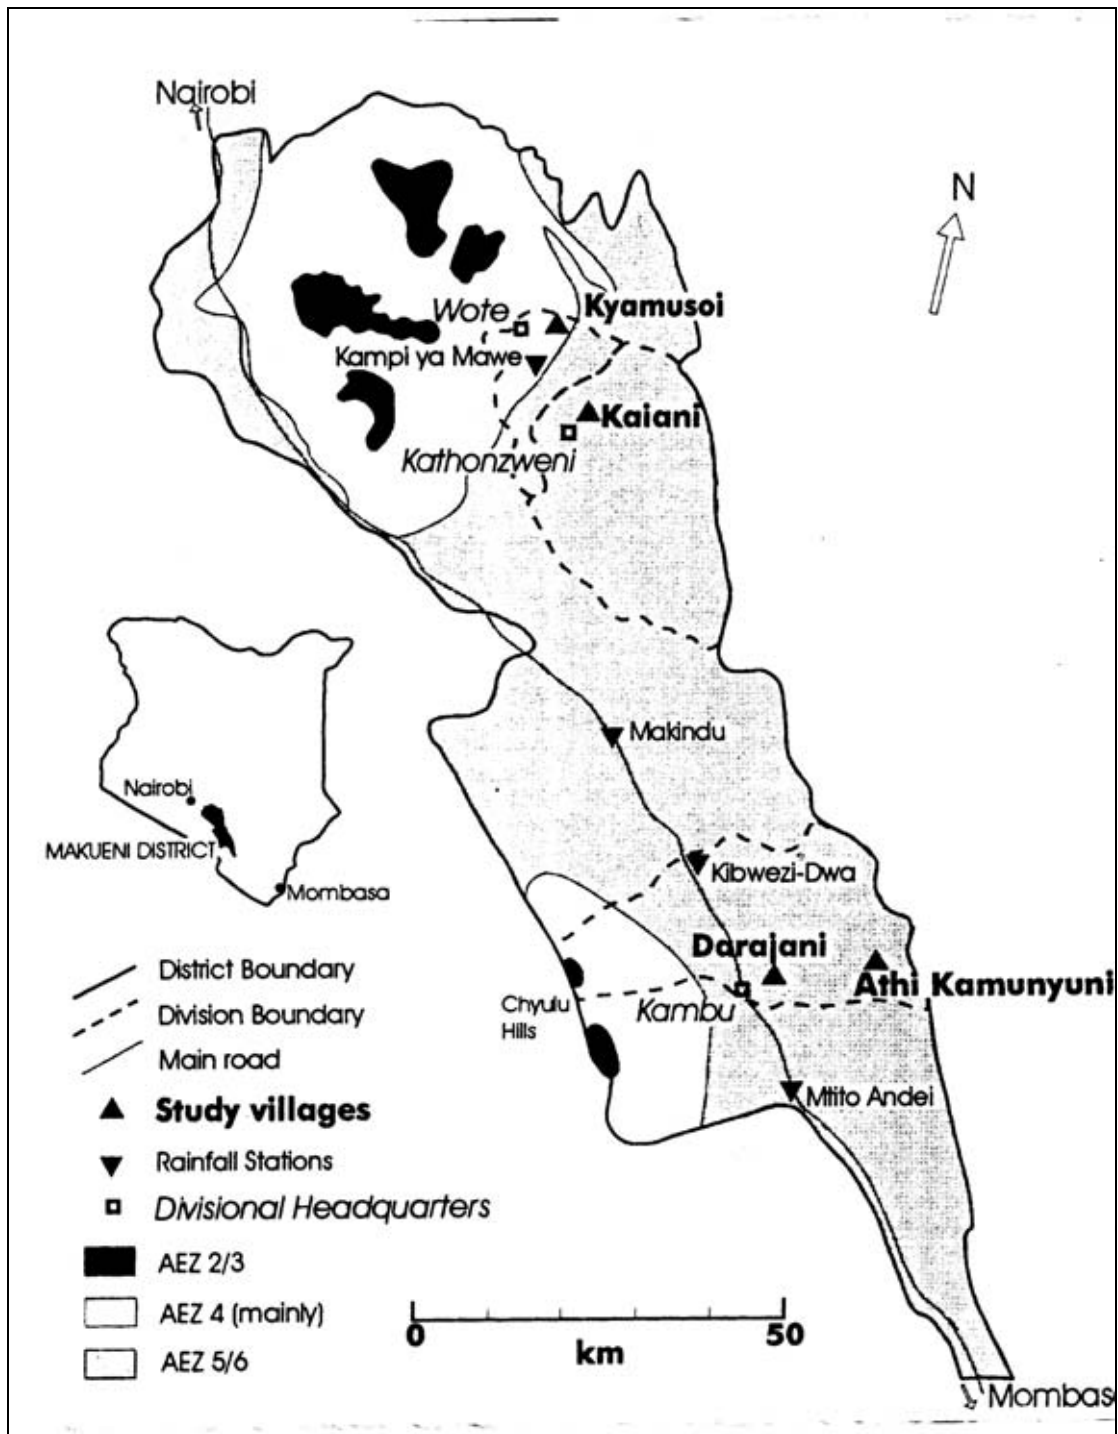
Nairobi

N

Wote

Kyamusoi

Kampi ya Mawe

Kaiani

Kathonzweni

Makindu

Nairobi

MAKUENI DISTRICT

Mombasa

Kibwezi-Dwa

Darajani

Athi Kamunyuni

Chyulu Hills

Kambu

Mtito Andei

District Boundary

Division Boundary

Main road

Study villages

Rainfall Stations

Divisional Headquarters

AEZ 2/3

AEZ 4 (mainly)

AEZ 5/6

0 50

km

Mombas